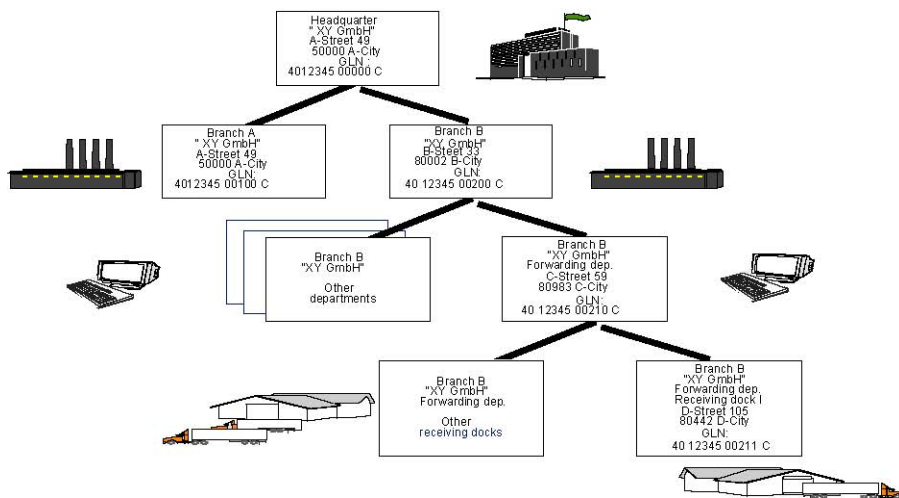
Headquarter
" XY GmbH"
A-Street 49
50000 A-City
GLN :
4012345 00000 C

Branch A
" XY GmbH"
A-Street 49
50000 A-City
GLN:
4012345 00100 C

Branch B
"XY GmbH"
B-Street 33
80002 B-City
GLN:
40 12345 00200 C

Branch B
"XY GmbH"
Other departments

Branch B
"XY GmbH"
Forwarding dep.
C-Street 59
80983 C-City
GLN:
40 12345 00210 C

Branch B
"XY GmbH"
Forwarding dep.
Other receiving docks

Branch B
"XY GmbH"
Forwarding dep.
Receiving dock I
D-Street 105
80442 D-City
GLN:
40 12345 00211 C